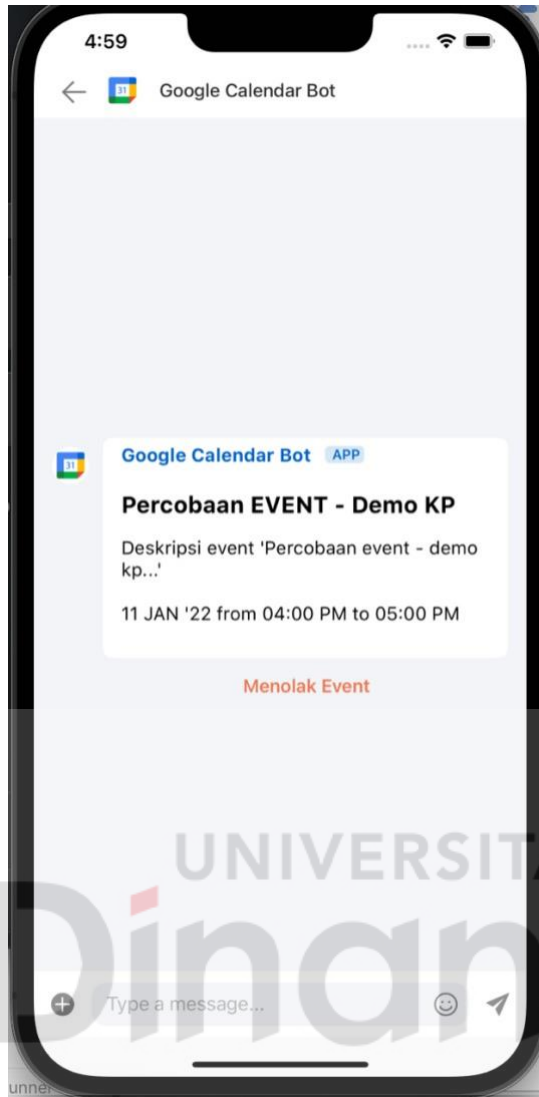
4:59

Google Calendar Bot

Google Calendar Bot APP

Percobaan EVENT - Demo KP

Deskripsi event 'Percobaan event - demo kp...'

11 JAN '22 from 04:00 PM to 05:00 PM

Menolak Event

UNIVERSIT

Dinan

Type a message...

unne